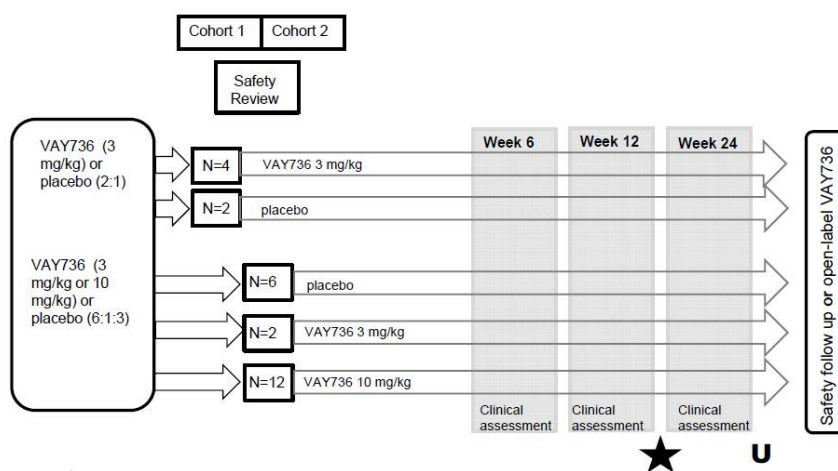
Cohort 1 Cohort 2

Safety Review

VAY736 (3 mg/kg) or placebo (2:1)

VAY736 (3 mg/kg or 10 mg/kg) or placebo (6:1:3)

N=4 VAY736 3 mg/kg

N=2 placebo

N=6 placebo

N=2 VAY736 3 mg/kg

N=12 VAY736 10 mg/kg

Week 6

Week 12

Week 24

Clinical assessment

Clinical assessment

Clinical assessment

Safety follow up or open-label VAY736

U